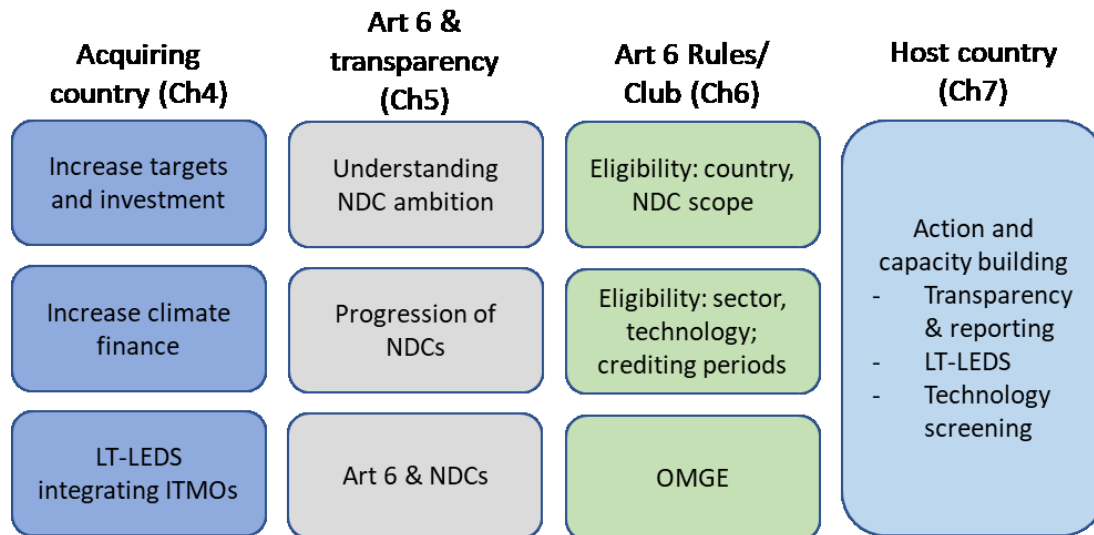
Acquiring country (Ch4)

Art 6 & transparency (Ch5)

Art 6 Rules/ Club (Ch6)

Host country (Ch7)

Increase targets and investment

Understanding NDC ambition

Eligibility: country, NDC scope

Increase climate finance

Progression of NDCs

Eligibility: sector, technology; crediting periods

LT-LEDS integrating ITMOs

Art 6 & NDCs

OMGE

Action and capacity building
- Transparency & reporting
- LT-LEDS
- Technology screening